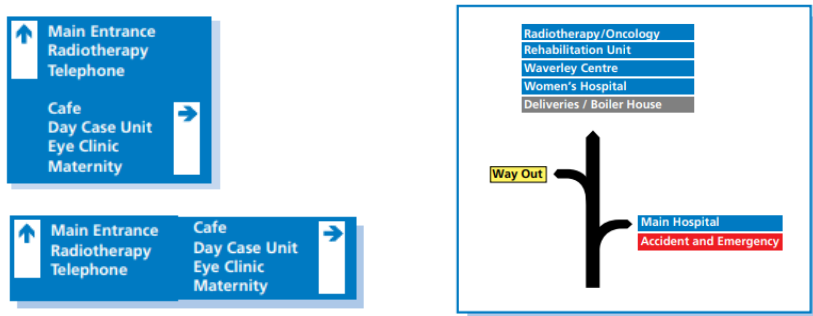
Main Entrance
Radiotherapy
Telephone

Cafe
Day Case Unit
Eye Clinic
Maternity

Main Entrance
Radiotherapy
Telephone

Cafe
Day Case Unit
Eye Clinic
Maternity

Radiotherapy/Oncology
Rehabilitation Unit
Waverley Centre
Women's Hospital
Deliveries / Boiler House

Way Out

Main Hospital
Accident and Emergency